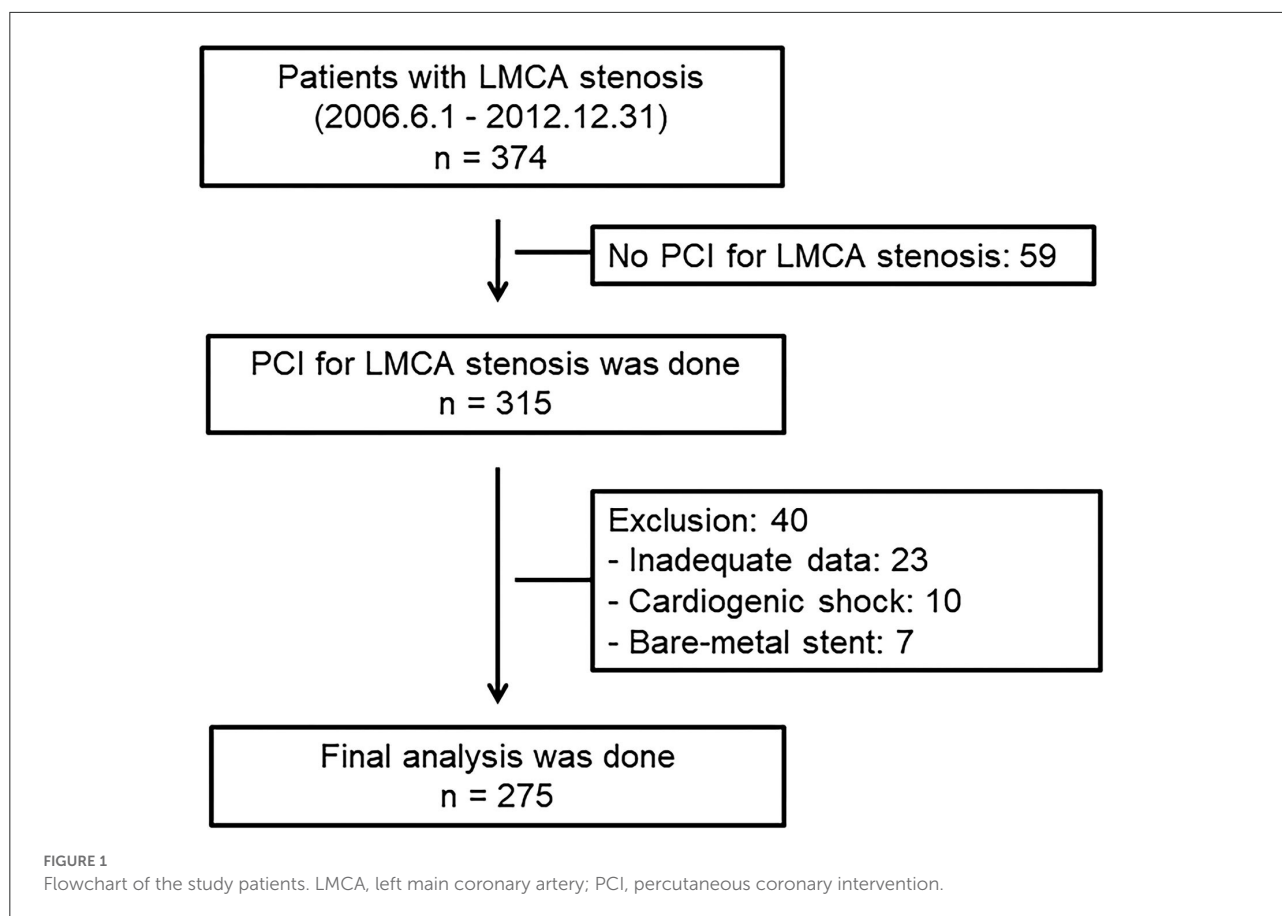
Patients with LMCA stenosis
(2006.6.1 - 2012.12.31)
n = 374

No PCI for LMCA stenosis: 59

PCI for LMCA stenosis was done
n = 315

Exclusion: 40
- Inadequate data: 23
- Cardiogenic shock: 10
- Bare-metal stent: 7

Final analysis was done
n = 275

FIGURE 1
Flowchart of the study patients. LMCA, left main coronary artery; PCI, percutaneous coronary intervention.